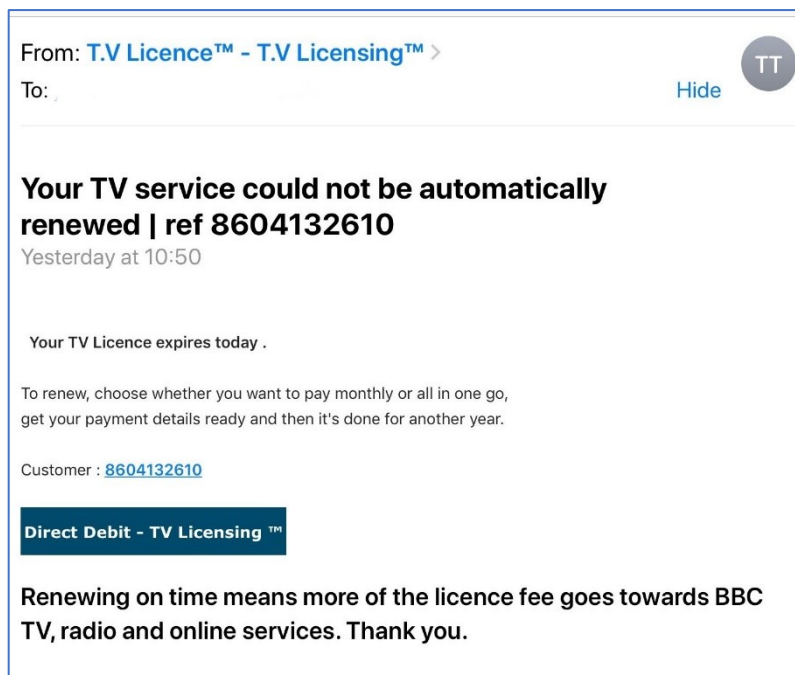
From: T.V Licence™ - T.V Licensing™ >
To:
Hide
TT

Your TV service could not be automatically renewed | ref 8604132610
Yesterday at 10:50

Your TV Licence expires today .

To renew, choose whether you want to pay monthly or all in one go, get your payment details ready and then it's done for another year.

Customer : 8604132610

Direct Debit - TV Licensing ™

Renewing on time means more of the licence fee goes towards BBC TV, radio and online services. Thank you.